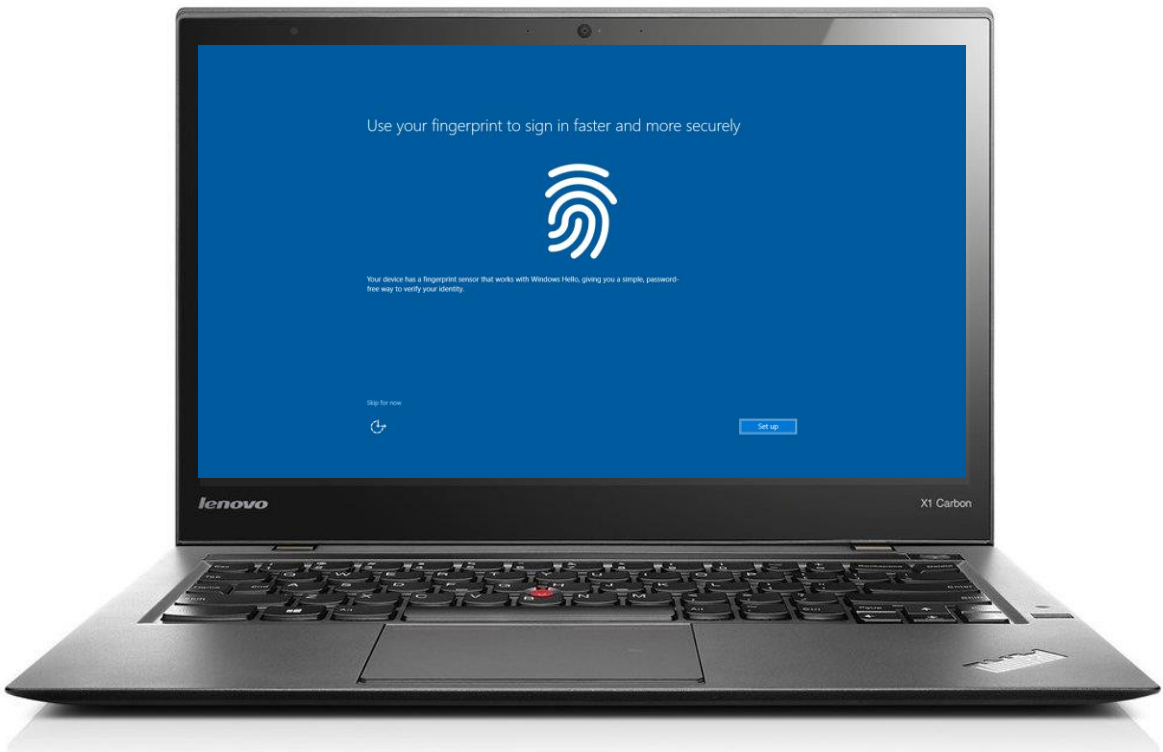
Use your fingerprint to sign in faster and more securely

Your device has a fingerprint sensor that works with Windows Hello, giving you a simple, password-free way to verify your identity.

Skip for now

Set up

lenovo

X1 Carbon